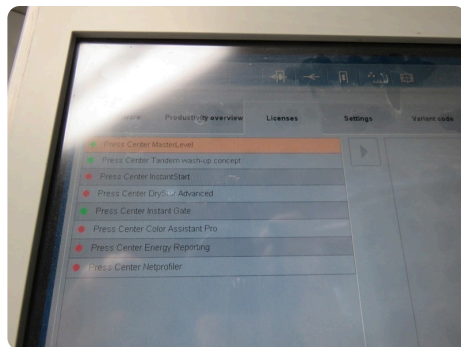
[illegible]ware Productivity overview Licenses Settings Variant code

Press Center MasterLevel
Press Center Tandem wash-up concept
Press Center InstantStart
Press Center DryS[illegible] Advanced
Press Center Instant Gate
Press Center Color Assistant Pro
Press Center Energy Reporting
Press Center Netprofiler